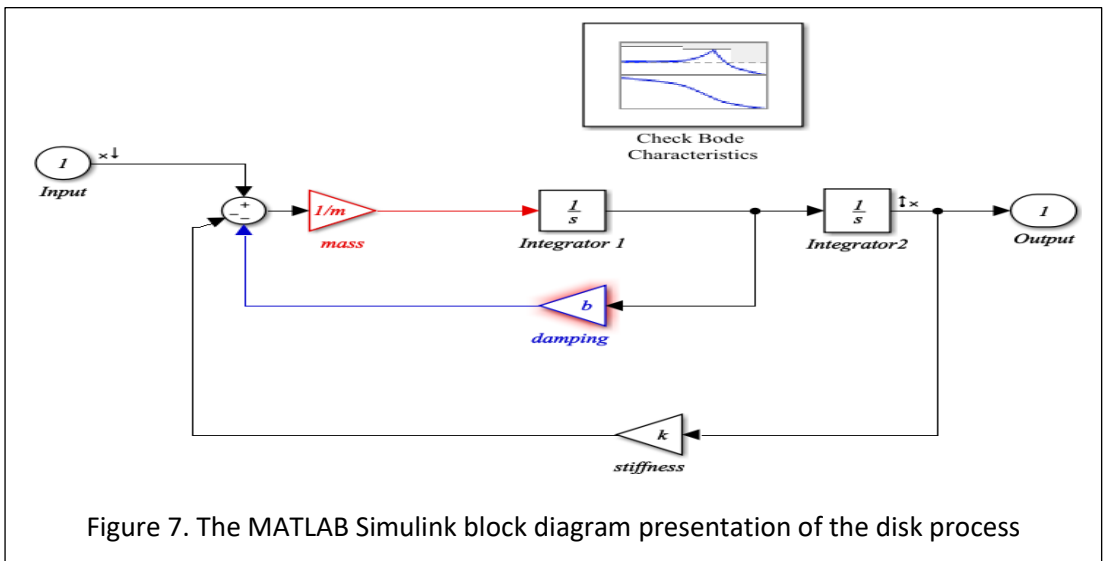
Check Bode Characteristics

1

Input

+
−
−

1/m

mass

$\frac{1}{s}$

Integrator 1

$\frac{1}{s}$

Integrator2

1

Output

b

damping

k

stiffness

Figure 7. The MATLAB Simulink block diagram presentation of the disk process